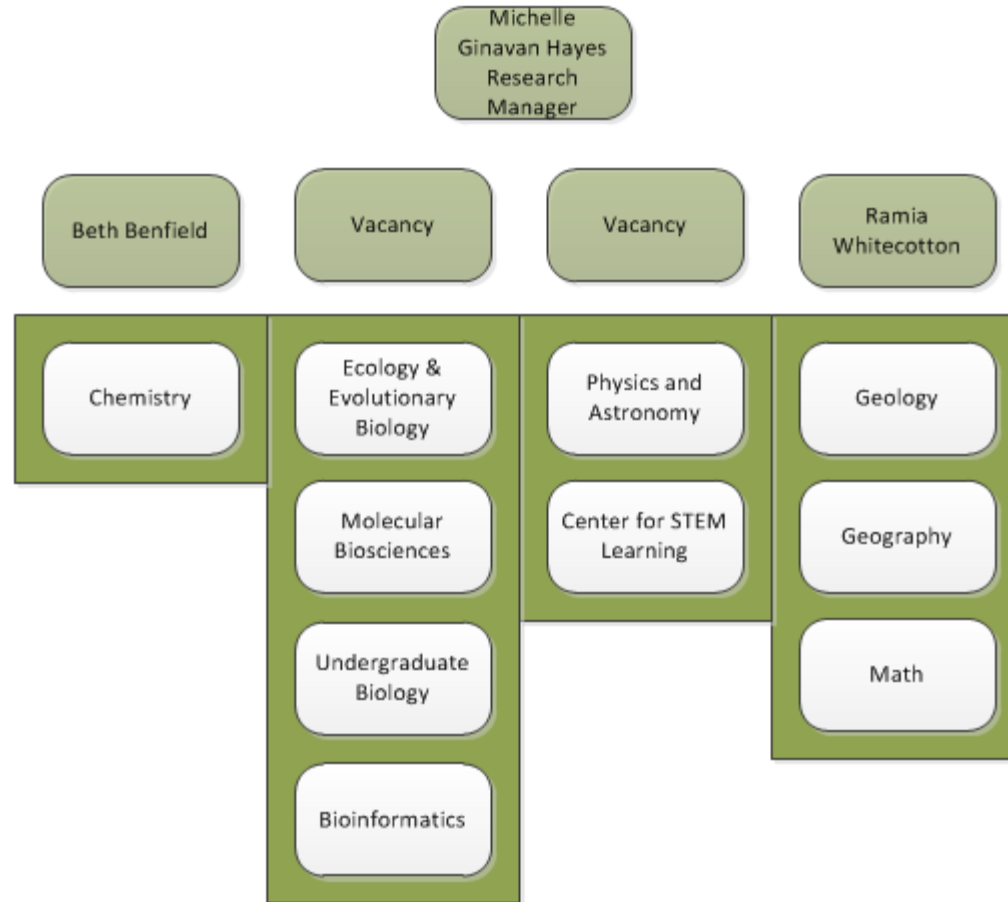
Michelle Ginavan Hayes Research Manager

Beth Benfield

Chemistry

Vacancy

Ecology & Evolutionary Biology

Molecular Biosciences

Undergraduate Biology

Bioinformatics

Vacancy

Physics and Astronomy

Center for STEM Learning

Ramia Whitecotton

Geology

Geography

Math